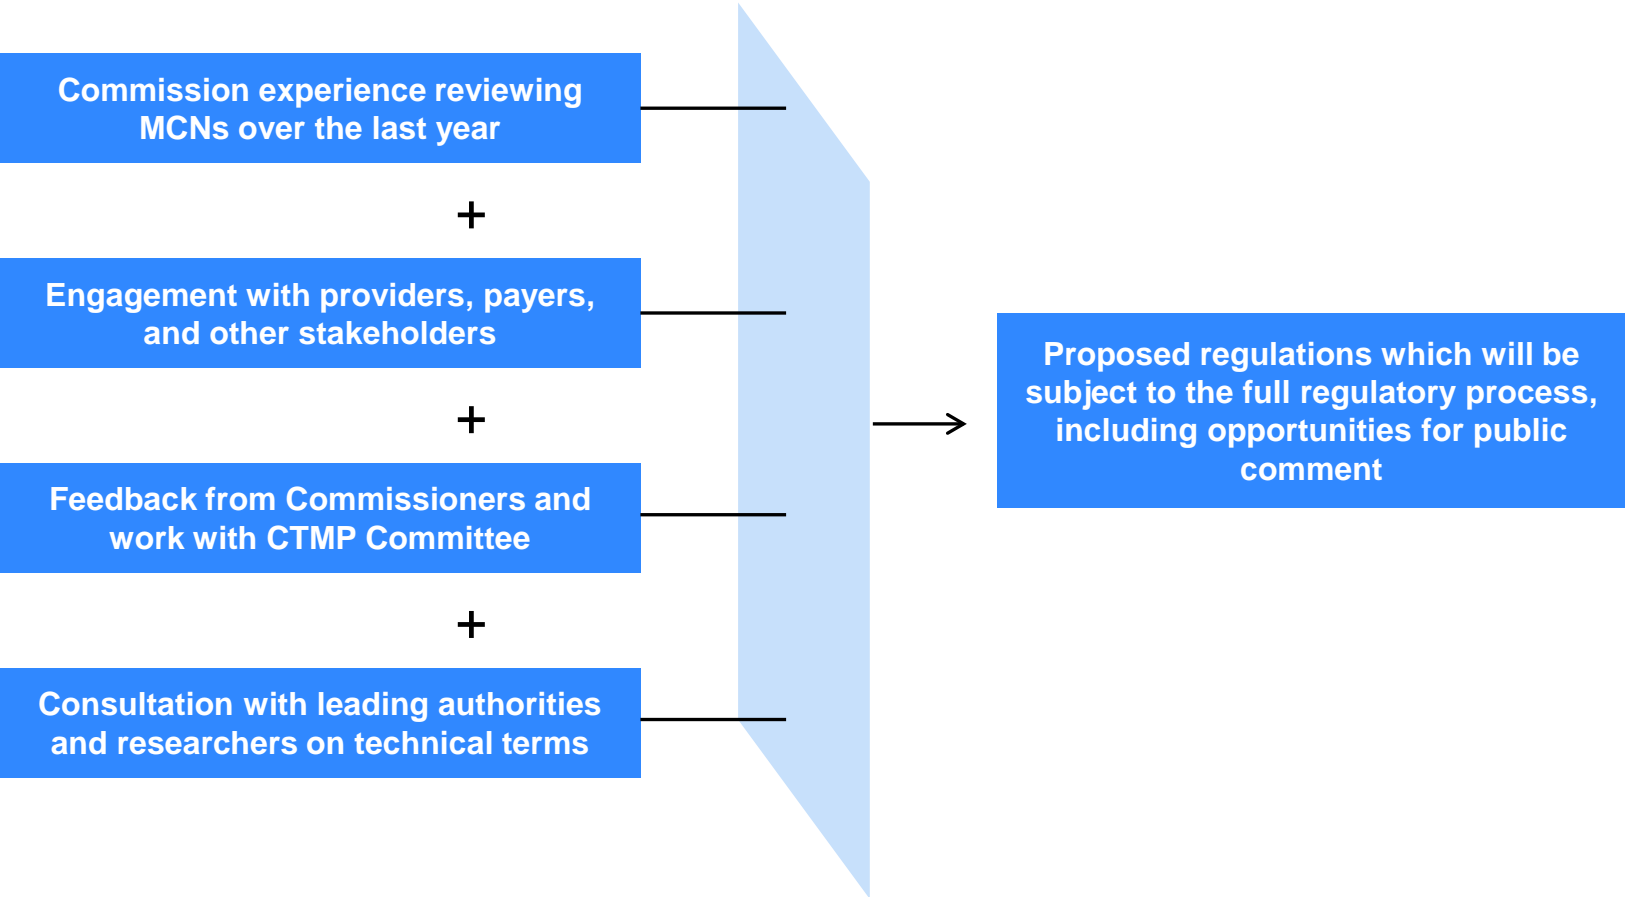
Commission experience reviewing MCNs over the last year

+

Engagement with providers, payers, and other stakeholders

+

Feedback from Commissioners and work with CTMP Committee

+

Consultation with leading authorities and researchers on technical terms

Proposed regulations which will be subject to the full regulatory process, including opportunities for public comment